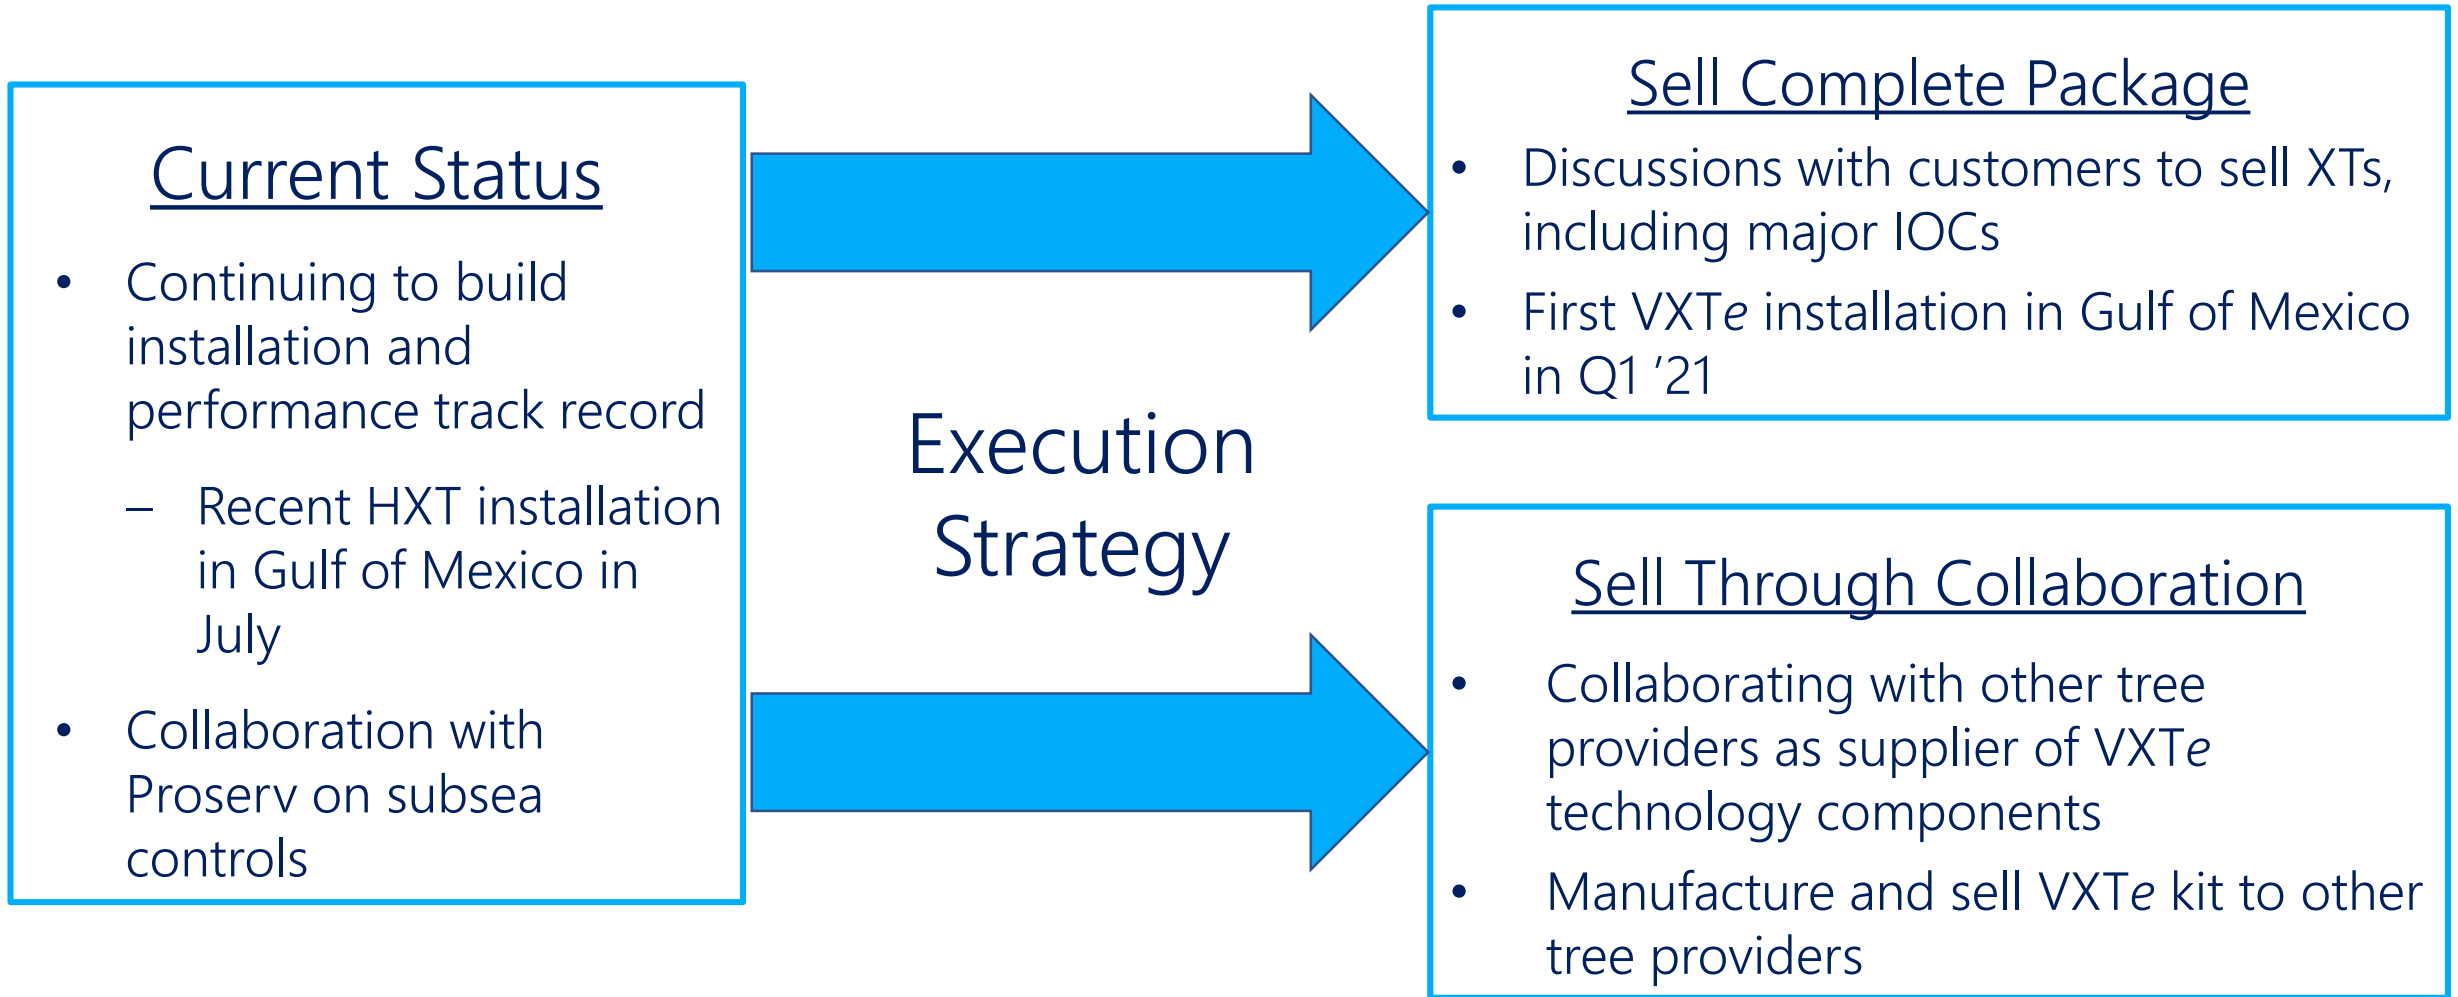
Current Status

- Continuing to build installation and performance track record
  – Recent HXT installation in Gulf of Mexico in July
- Collaboration with Proserv on subsea controls

Execution Strategy

Sell Complete Package

- Discussions with customers to sell XTs, including major IOCs
- First VXTe installation in Gulf of Mexico in Q1 '21

Sell Through Collaboration

- Collaborating with other tree providers as supplier of VXTe technology components
- Manufacture and sell VXTe kit to other tree providers